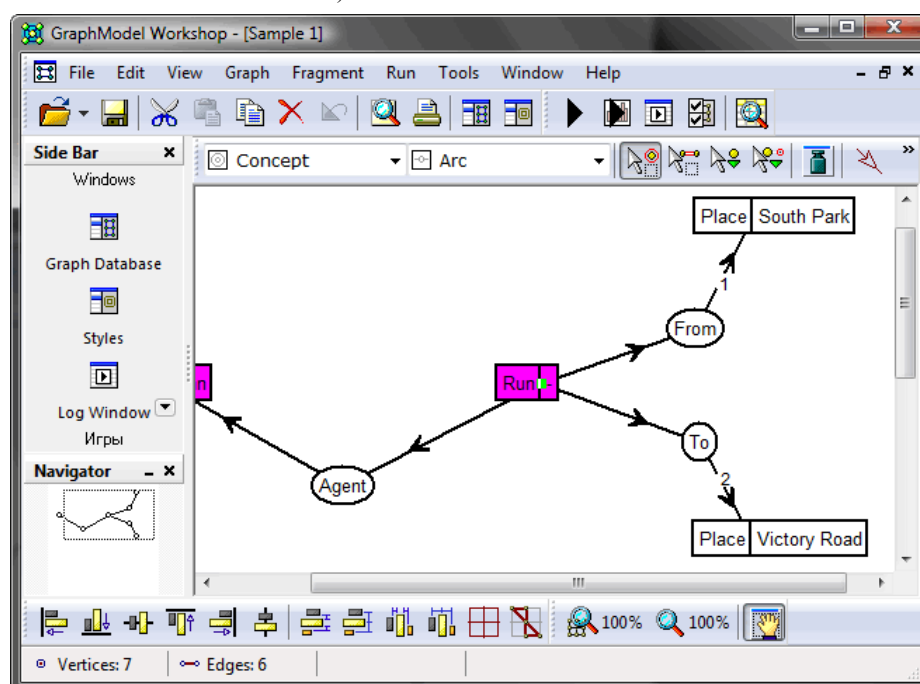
GraphModel Workshop - [Sample 1]

File Edit View Graph Fragment Run Tools Window Help

Side Bar
Windows
Graph Database
Styles
Log Window
Игры

Navigator

Concept
Arc

Place | South Park
1
From
n
Run
To
2
Agent
Place | Victory Road

100% 100%

Vertices: 7
Edges: 6